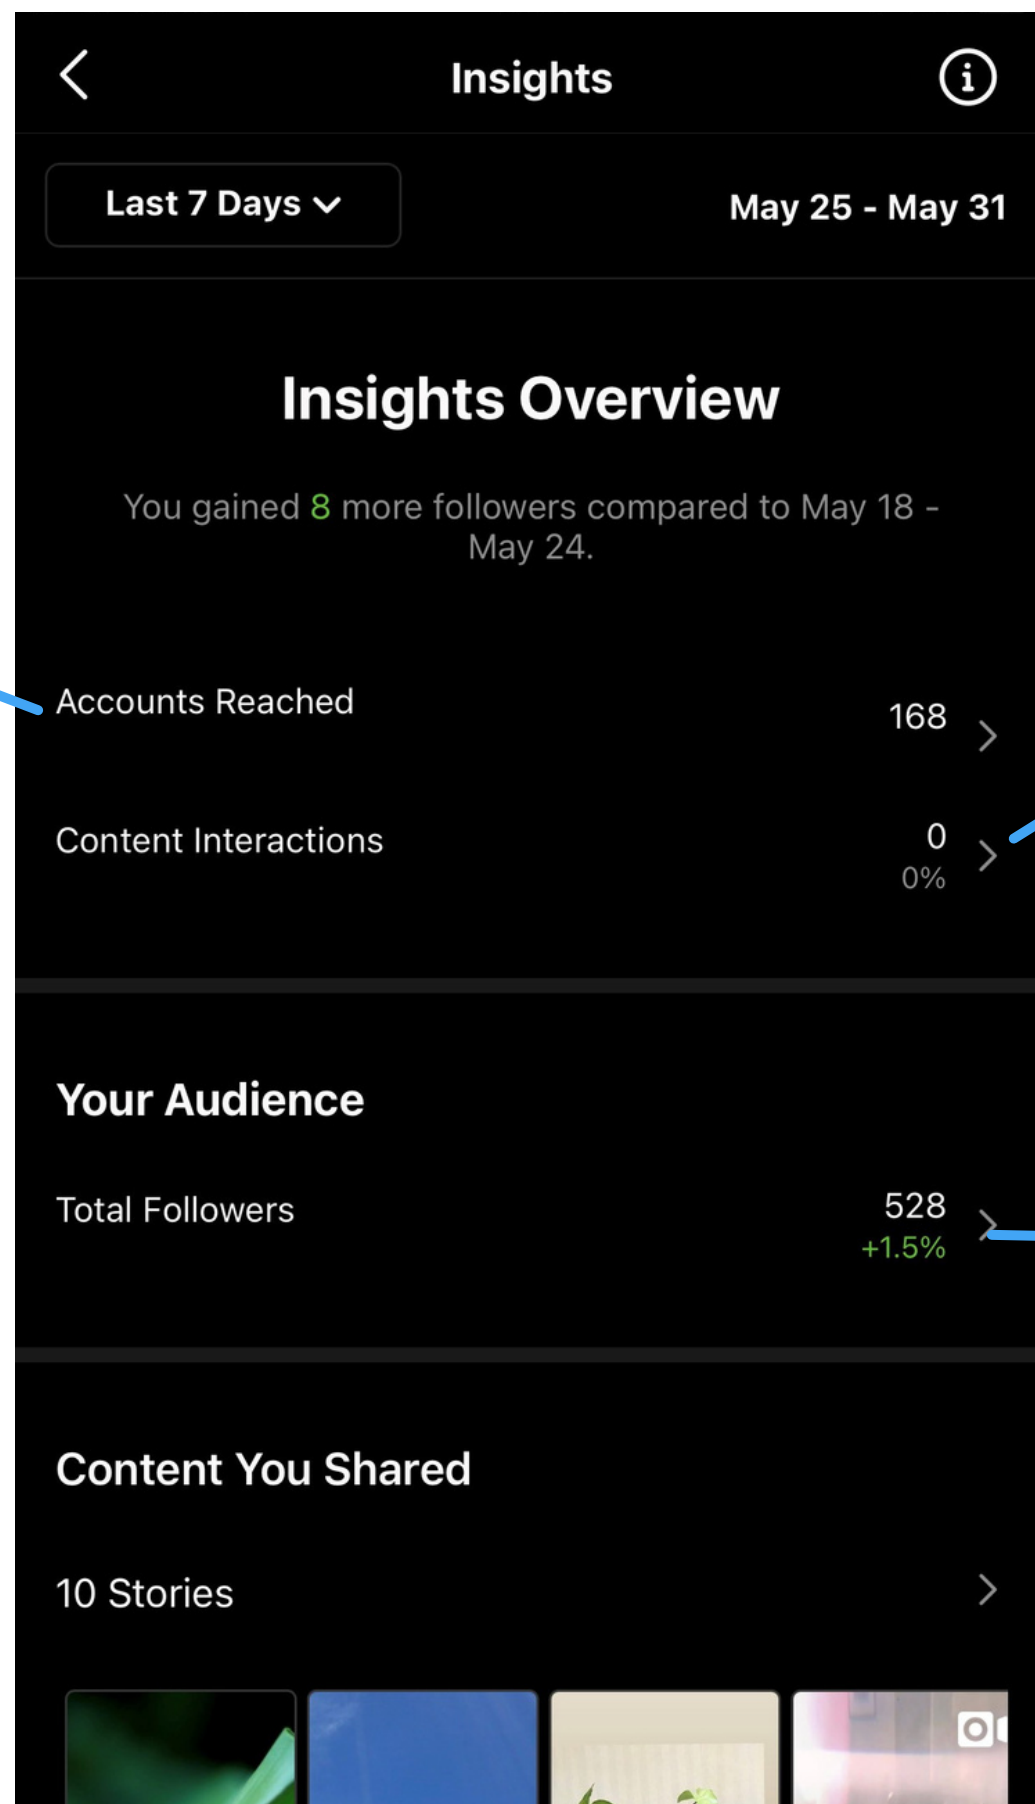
Insights

Last 7 Days

May 25 - May 31

Insights Overview

You gained 8 more followers compared to May 18 - May 24.

Accounts Reached 168

Content Interactions 0 0%

Your Audience

Total Followers 528 +1.5%

Content You Shared

10 Stories